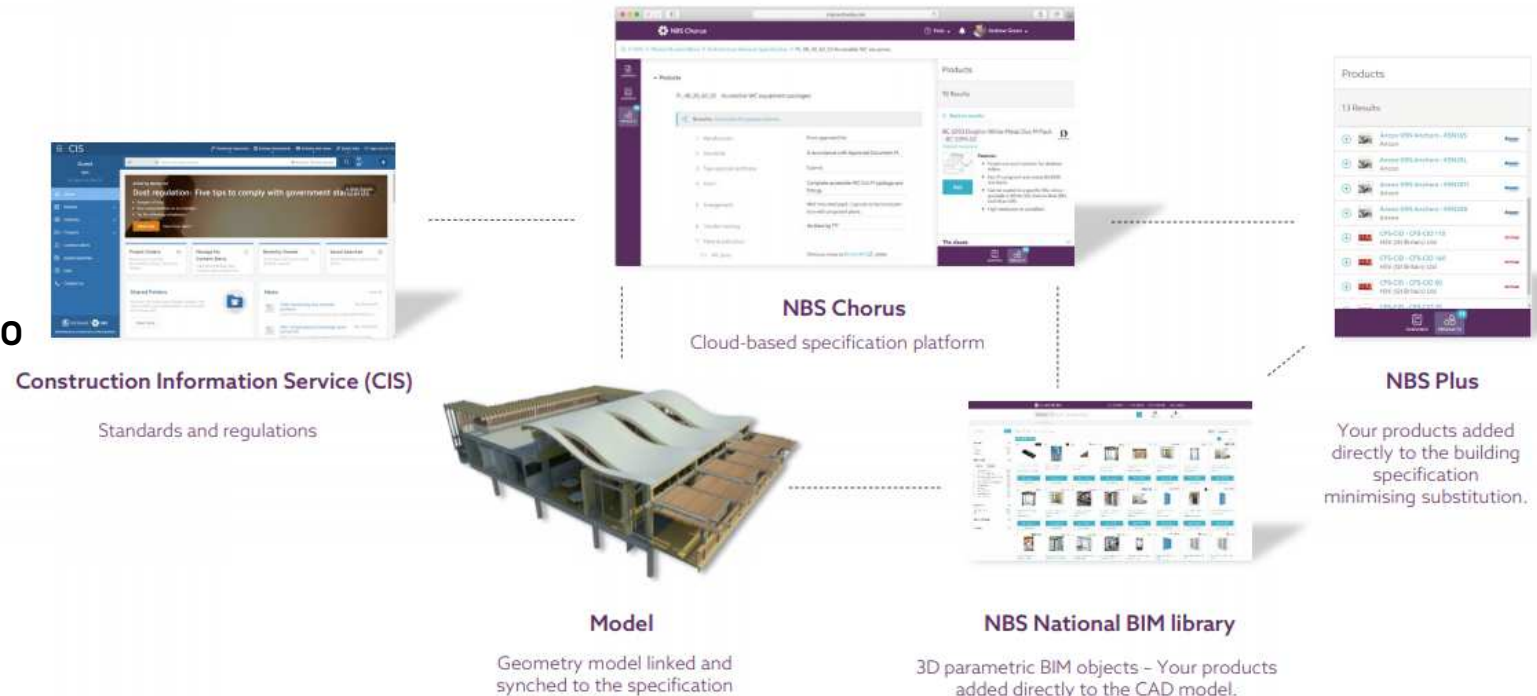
CIS

Dust regulation: Five tips to comply with government standards

Construction Information Service (CIS)

Standards and regulations

NBS Chorus

Products

NBS Chorus

Cloud-based specification platform

Products

13 Results

NBS Plus

Your products added directly to the building specification minimising substitution.

Model

Geometry model linked and synched to the specification

NBS National BIM library

3D parametric BIM objects - Your products added directly to the CAD model.